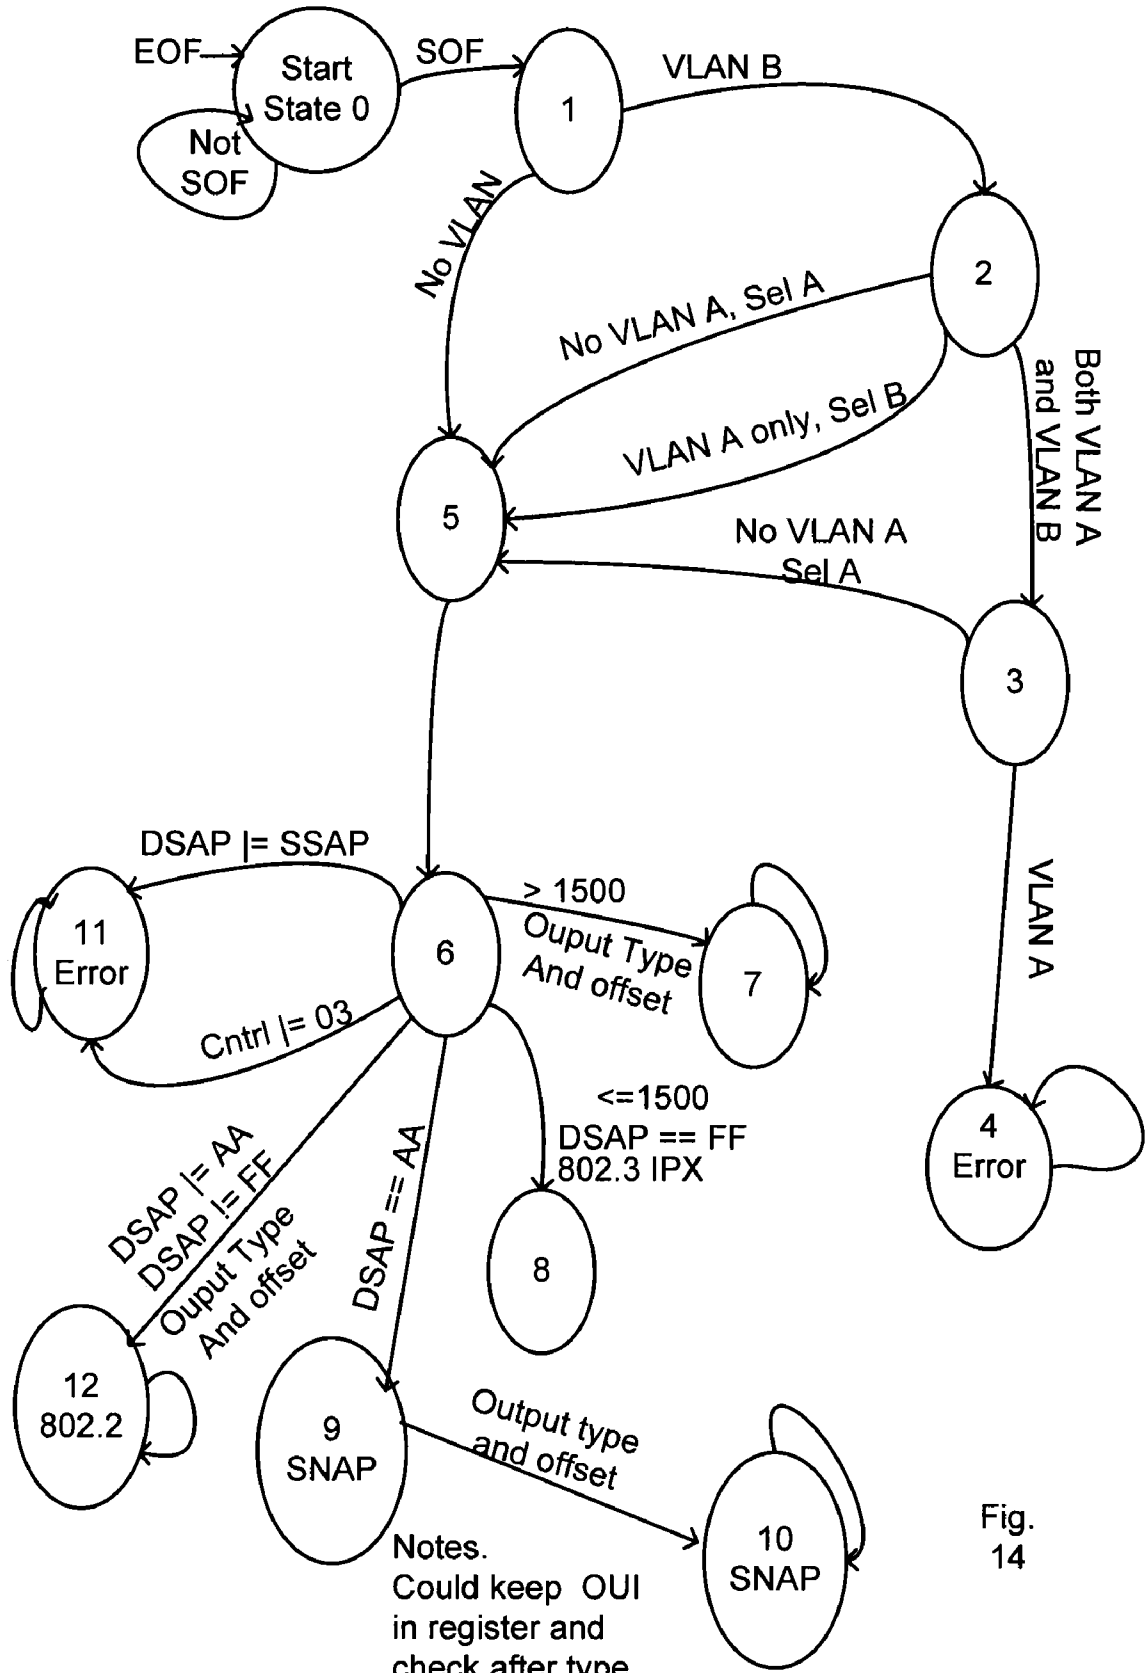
EOF
Start State 0
Not SOF
SOF
1
VLAN B
No VLAN
2
No VLAN A, Sel A
VLAN A only, Sel B
Both VLAN A and VLAN B
5
No VLAN A Sel A
3
VLAN A
4 Error
DSAP |= SSAP
11 Error
6
> 1500
Ouput Type And offset
7
Cntrl |= 03
<=1500
DSAP == FF
802.3 IPX
8
DSAP |= AA
DSAP |= FF
Ouput Type
And offset
DSAP == AA
12
802.2
9
SNAP
Output type and offset
10
SNAP
Notes.
Could keep OUI in register and check after type
Fig. 14